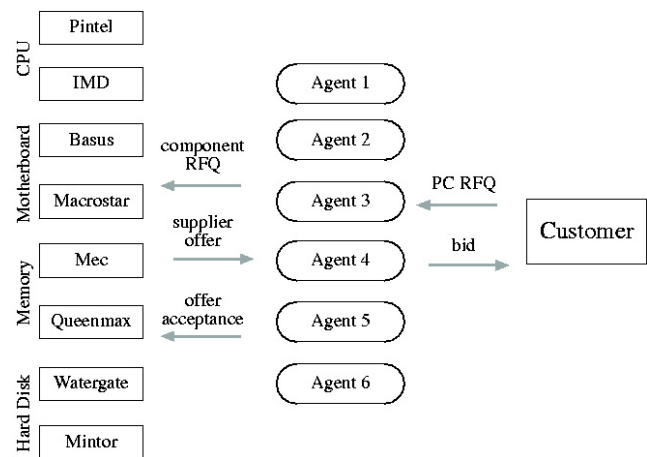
CPU
Pintel
IMD

Motherboard
Basus
Macrostar

Memory
Mec
Queenmax

Hard Disk
Watergate
Mintor

component RFQ

supplier offer

offer acceptance

Agent 1
Agent 2
Agent 3
Agent 4
Agent 5
Agent 6

PC RFQ

bid

Customer